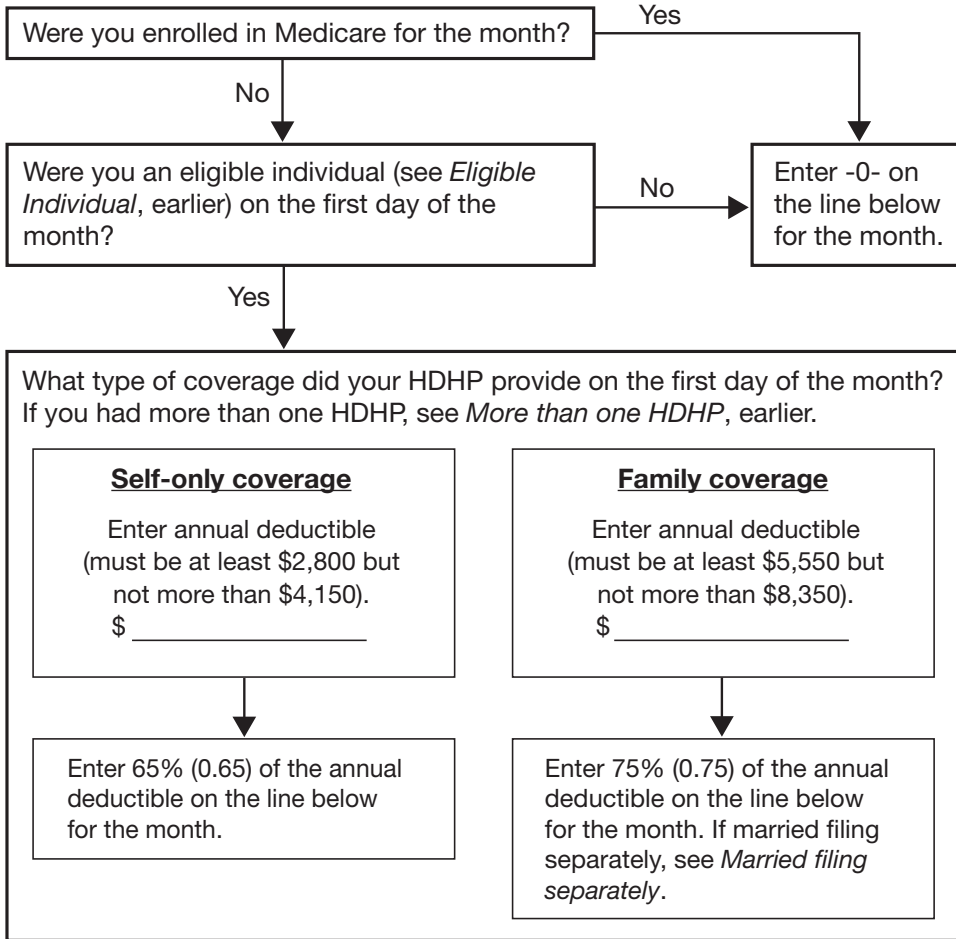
Were you enrolled in Medicare for the month?

Yes

No

Were you an eligible individual (see *Eligible Individual*, earlier) on the first day of the month?

No

Enter -0- on the line below for the month.

Yes

What type of coverage did your HDHP provide on the first day of the month? If you had more than one HDHP, see *More than one HDHP*, earlier.

**Self-only coverage**

Enter annual deductible (must be at least \$2,800 but not more than \$4,150).
\$ ________________

**Family coverage**

Enter annual deductible (must be at least \$5,550 but not more than \$8,350).
\$ ________________

Enter 65% (0.65) of the annual deductible on the line below for the month.

Enter 75% (0.75) of the annual deductible on the line below for the month. If married filing separately, see *Married filing separately*.